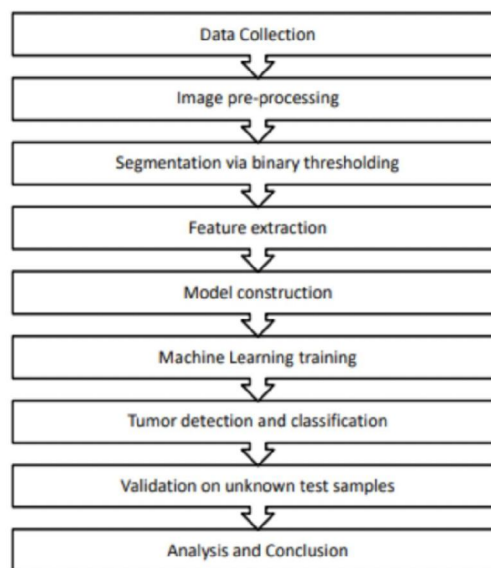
Data Collection

Image pre-processing

Segmentation via binary thresholding

Feature extraction

Model construction

Machine Learning training

Tumor detection and classification

Validation on unknown test samples

Analysis and Conclusion